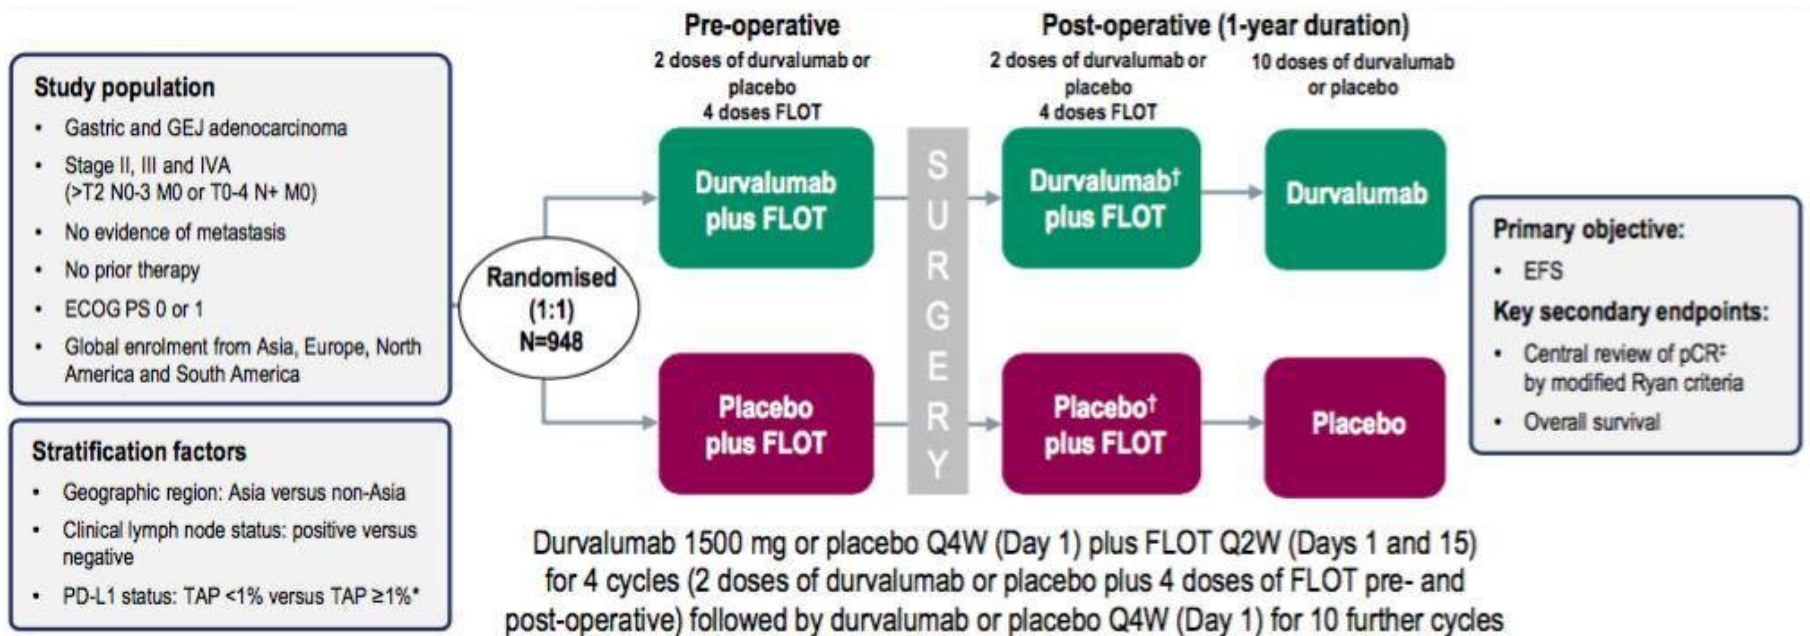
Study population

- Gastric and GEJ adenocarcinoma
- Stage II, III and IVA (>T2 N0-3 M0 or T0-4 N+ M0)
- No evidence of metastasis
- No prior therapy
- ECOG PS 0 or 1
- Global enrolment from Asia, Europe, North America and South America

Stratification factors

- Geographic region: Asia versus non-Asia
- Clinical lymph node status: positive versus negative
- PD-L1 status: TAP <1% versus TAP ≥1%*

Randomised (1:1) N=948

Pre-operative

2 doses of durvalumab or placebo
4 doses FLOT

Durvalumab plus FLOT

Placebo plus FLOT

SURGERY

Post-operative (1-year duration)

2 doses of durvalumab or placebo
4 doses FLOT

10 doses of durvalumab or placebo

Durvalumab† plus FLOT

Durvalumab

Placebo† plus FLOT

Placebo

Primary objective:

- EFS

Key secondary endpoints:

- Central review of pCR‡ by modified Ryan criteria
- Overall survival

Durvalumab 1500 mg or placebo Q4W (Day 1) plus FLOT Q2W (Days 1 and 15) for 4 cycles (2 doses of durvalumab or placebo plus 4 doses of FLOT pre- and post-operative) followed by durvalumab or placebo Q4W (Day 1) for 10 further cycles